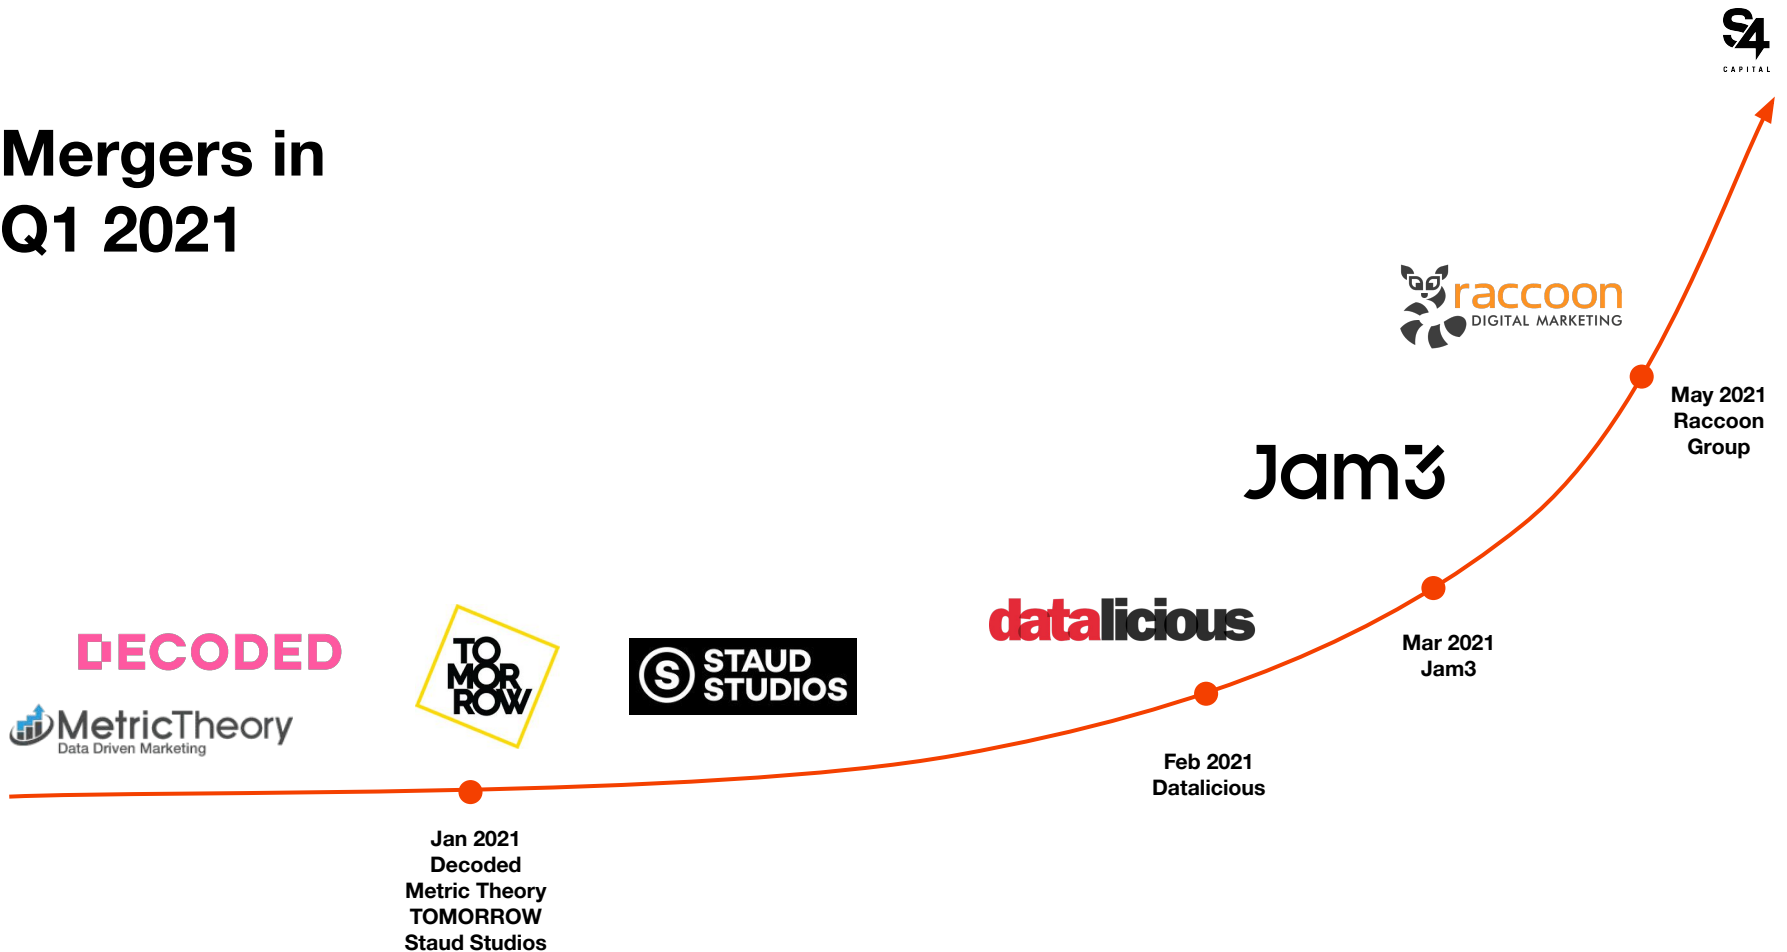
S4 CAPITAL

Mergers in Q1 2021

raccoon DIGITAL MARKETING

May 2021 Raccoon Group

Jam3

Mar 2021 Jam3

datalicious

Feb 2021 Datalicious

DECODED

MetricTheory Data Driven Marketing

TO MOR ROW

S STAUD STUDIOS

Jan 2021 Decoded Metric Theory TOMORROW Staud Studios